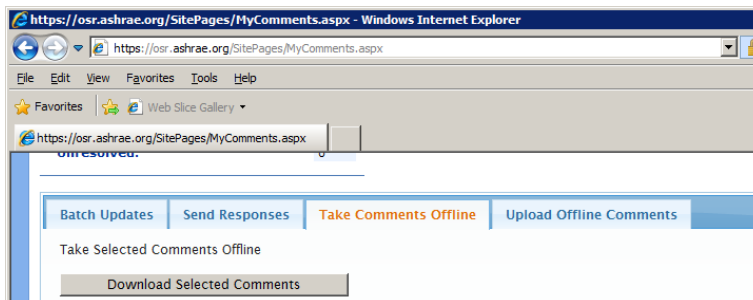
https://osr.ashrae.org/SitePages/MyComments.aspx - Windows Internet Explorer

https://osr.ashrae.org/SitePages/MyComments.aspx

File Edit View Favorites Tools Help

Favorites Web Slice Gallery

https://osr.ashrae.org/SitePages/MyComments.aspx

Unresolved: 0

Batch Updates | Send Responses | Take Comments Offline | Upload Offline Comments

Take Selected Comments Offline

Download Selected Comments